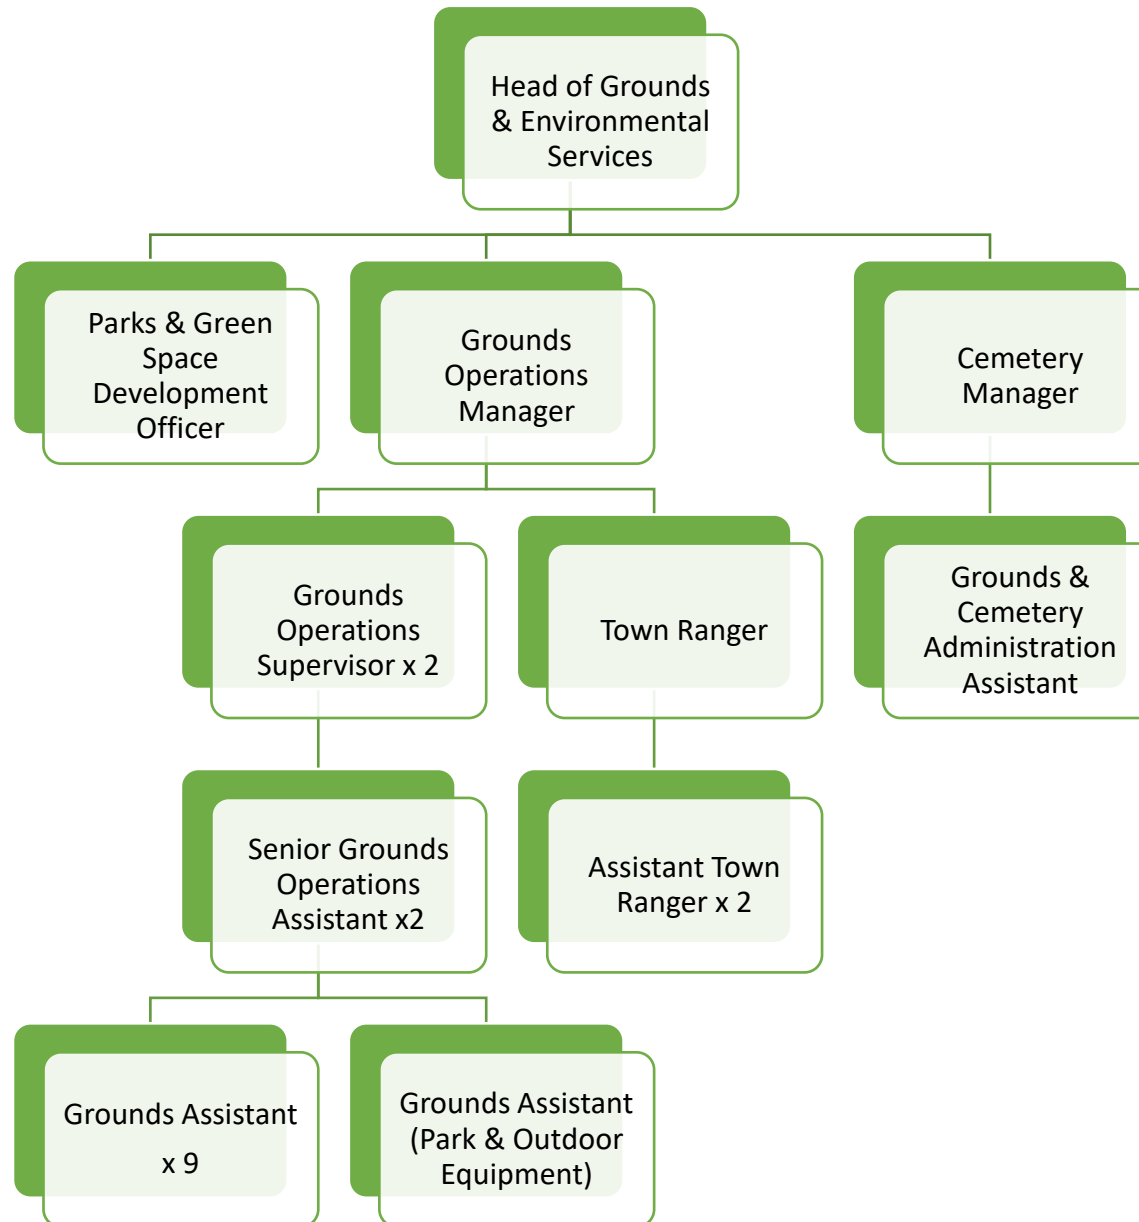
Head of Grounds & Environmental Services

Parks & Green Space Development Officer

Grounds Operations Manager

Cemetery Manager

Grounds Operations Supervisor x 2

Town Ranger

Grounds & Cemetery Administration Assistant

Senior Grounds Operations Assistant x2

Assistant Town Ranger x 2

Grounds Assistant x 9

Grounds Assistant (Park & Outdoor Equipment)